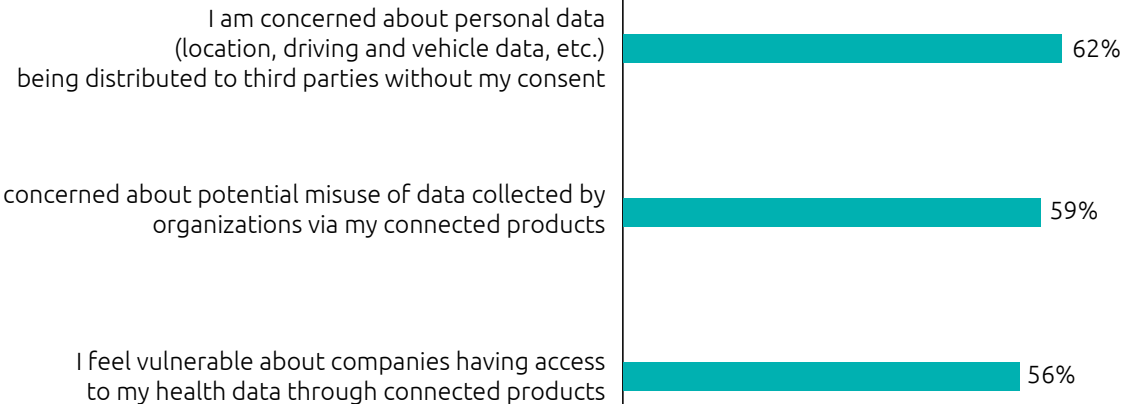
I am concerned about personal data (location, driving and vehicle data, etc.) being distributed to third parties without my consent

62%

concerned about potential misuse of data collected by organizations via my connected products

59%

I feel vulnerable about companies having access to my health data through connected products

56%